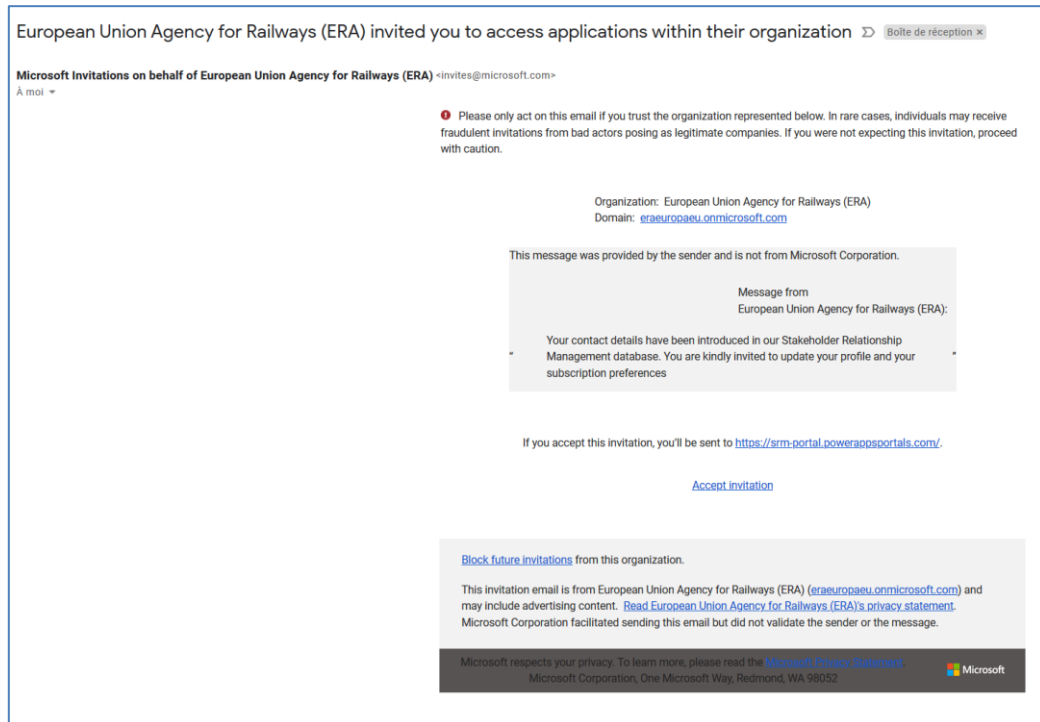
European Union Agency for Railways (ERA) invited you to access applications within their organization Boîte de réception ×

Microsoft Invitations on behalf of European Union Agency for Railways (ERA) <invites@microsoft.com>
À moi

Please only act on this email if you trust the organization represented below. In rare cases, individuals may receive fraudulent invitations from bad actors posing as legitimate companies. If you were not expecting this invitation, proceed with caution.

Organization: European Union Agency for Railways (ERA)
Domain: eraeuropaeu.onmicrosoft.com

This message was provided by the sender and is not from Microsoft Corporation.

Message from
European Union Agency for Railways (ERA):

" Your contact details have been introduced in our Stakeholder Relationship Management database. You are kindly invited to update your profile and your subscription preferences "

If you accept this invitation, you'll be sent to https://srm-portal.powerappsportals.com/.

Accept invitation

Block future invitations from this organization.

This invitation email is from European Union Agency for Railways (ERA) (eraeuropaeu.onmicrosoft.com) and may include advertising content. Read European Union Agency for Railways (ERA)'s privacy statement. Microsoft Corporation facilitated sending this email but did not validate the sender or the message.

Microsoft respects your privacy. To learn more, please read the Microsoft Privacy Statement.
Microsoft Corporation, One Microsoft Way, Redmond, WA 98052

Microsoft